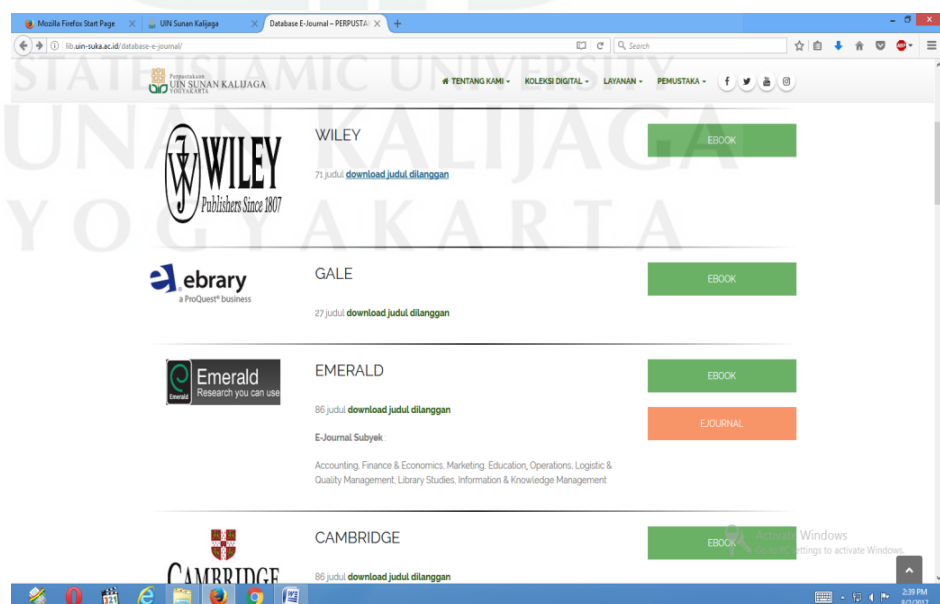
Mozilla Firefox Start Page
UIN Sunan Kalijaga
Database E-Journal – PERPUSTA
lib.uin-suka.ac.id/database-e-journal/
Search

STATE ISLAMIC UNIVERSITY
SUNAN KALIJAGA
YOGYAKARTA

Perpustakaan
UIN SUNAN KALIJAGA
YOGYAKARTA
TENTANG KAMI
KOLEKSI DIGITAL
LAYANAN
PEMUSTAKA

WILEY
Publishers Since 1807
WILEY
71 judul download judul dilanggan
EBOOK

ebrary
a ProQuest® business
GALE
27 judul download judul dilanggan
EBOOK

Emerald
Research you can use
Emerald
EMERALD
86 judul download judul dilanggan
E-Journal Subyek :
Accounting, Finance & Economics, Marketing, Education, Operations, Logistic & Quality Management, Library Studies, Information & Knowledge Management
EBOOK
EJOURNAL

CAMBRIDGE
CAMBRIDGE
86 judul download judul dilanggan
EBOOK

Activate Windows
Go to PC settings to activate Windows.

2:39 PM
8/2/2017